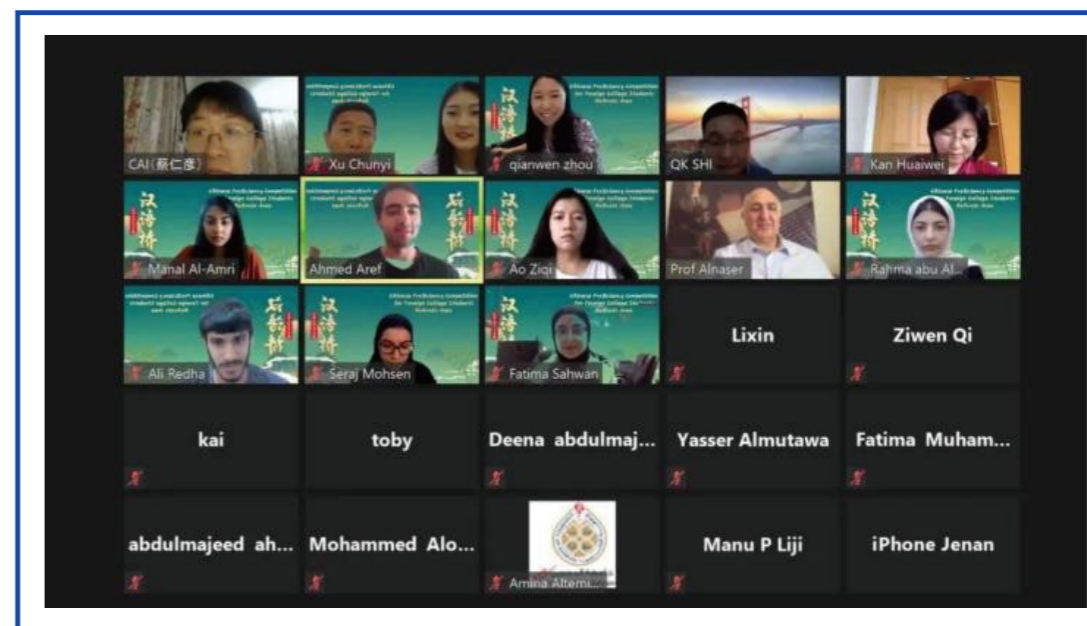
CAI(蔡仁彦)

Xu Chunyi

qianwen zhou

QK SHI

Kan Huaiwei

Manal Al-Amri

Ahmed Aref

Ao Ziqi

Prof Alnaser

Rahma abu Al...

Ali Redha

Seraj Mohsen

Fatima Sahwan

Lixin

Ziwen Qi

kai

toby

Deena abdulmaj...

Yasser Almutawa

Fatima Muham...

abdulmajeed ah...

Mohammed Alo...

Amina Altemi...

Manu P Liji

iPhone Jenan